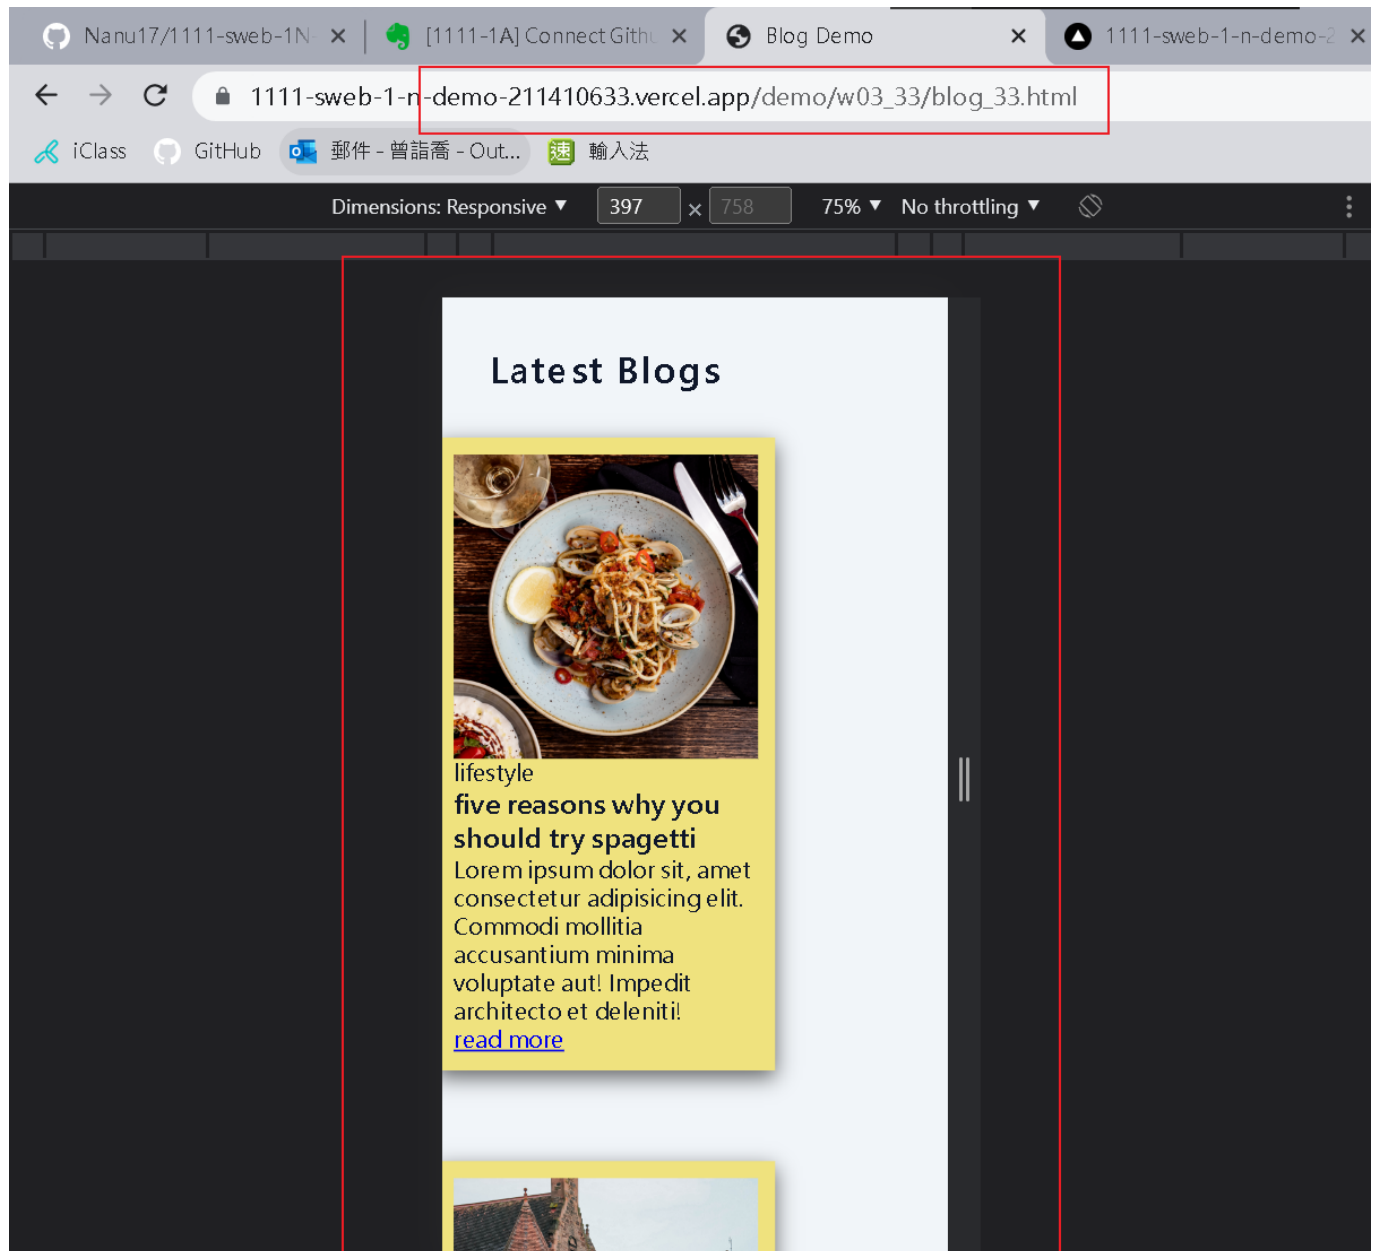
Nanu17/1111-sweb-1N ×
[1111-1A] Connect Githu ×
Blog Demo ×
1111-sweb-1-n-demo-2 ×

1111-sweb-1-n-demo-211410633.vercel.app/demo/w03_33/blog_33.html

iClass GitHub 郵件 - 曾詣喬 - Out... 輸入法

Dimensions: Responsive ▼ 397 × 758 75% ▼ No throttling ▼

Latest Blogs

lifestyle

five reasons why you should try spagetti

Lorem ipsum dolor sit, amet consectetur adipisicing elit. Commodi mollitia accusantium minima voluptate aut! Impedit architecto et deleniti!

read more